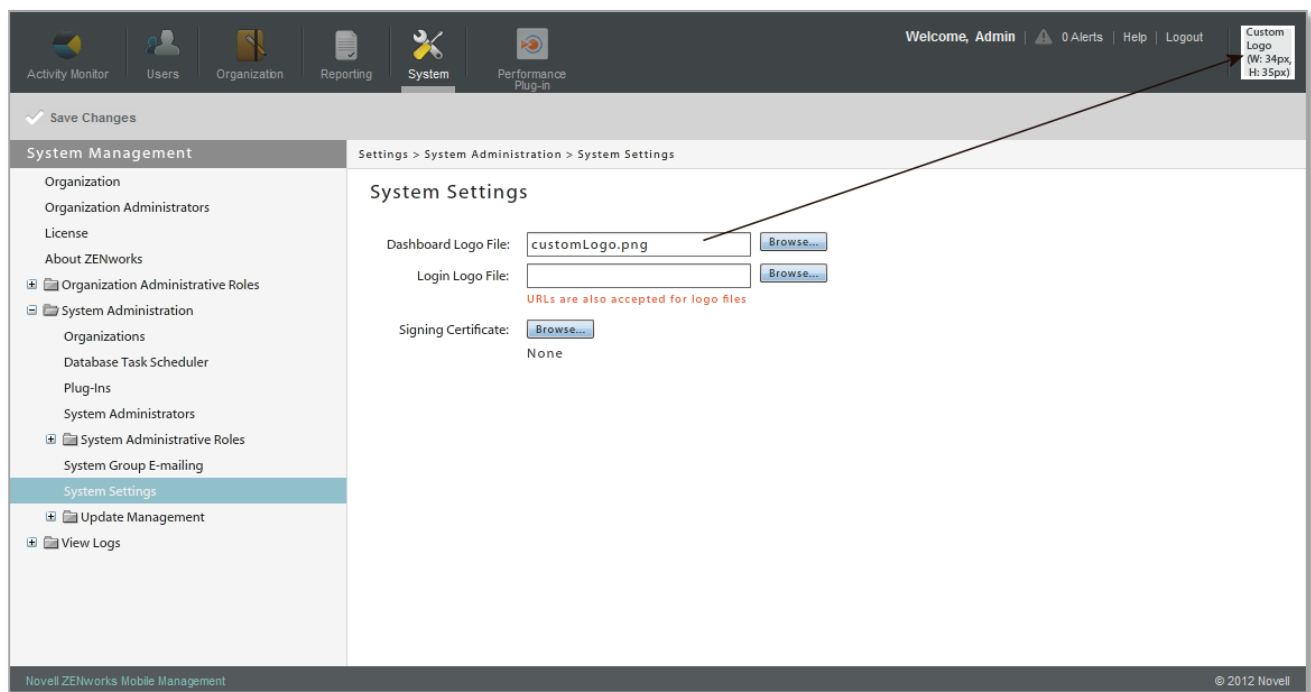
Activity Monitor Users Organization Reporting System Performance Plug-in

Welcome, Admin | 0 Alerts | Help | Logout

Custom Logo (W: 34px, H: 35px)

Save Changes

System Management

Organization
Organization Administrators
License
About ZENworks
Organization Administrative Roles
System Administration
Organizations
Database Task Scheduler
Plug-Ins
System Administrators
System Administrative Roles
System Group E-mailing
System Settings
Update Management
View Logs

Settings > System Administration > System Settings

System Settings

Dashboard Logo File: customLogo.png Browse...

Login Logo File: Browse...

URLs are also accepted for logo files

Signing Certificate: Browse...

None

Novell ZENworks Mobile Management

© 2012 Novell